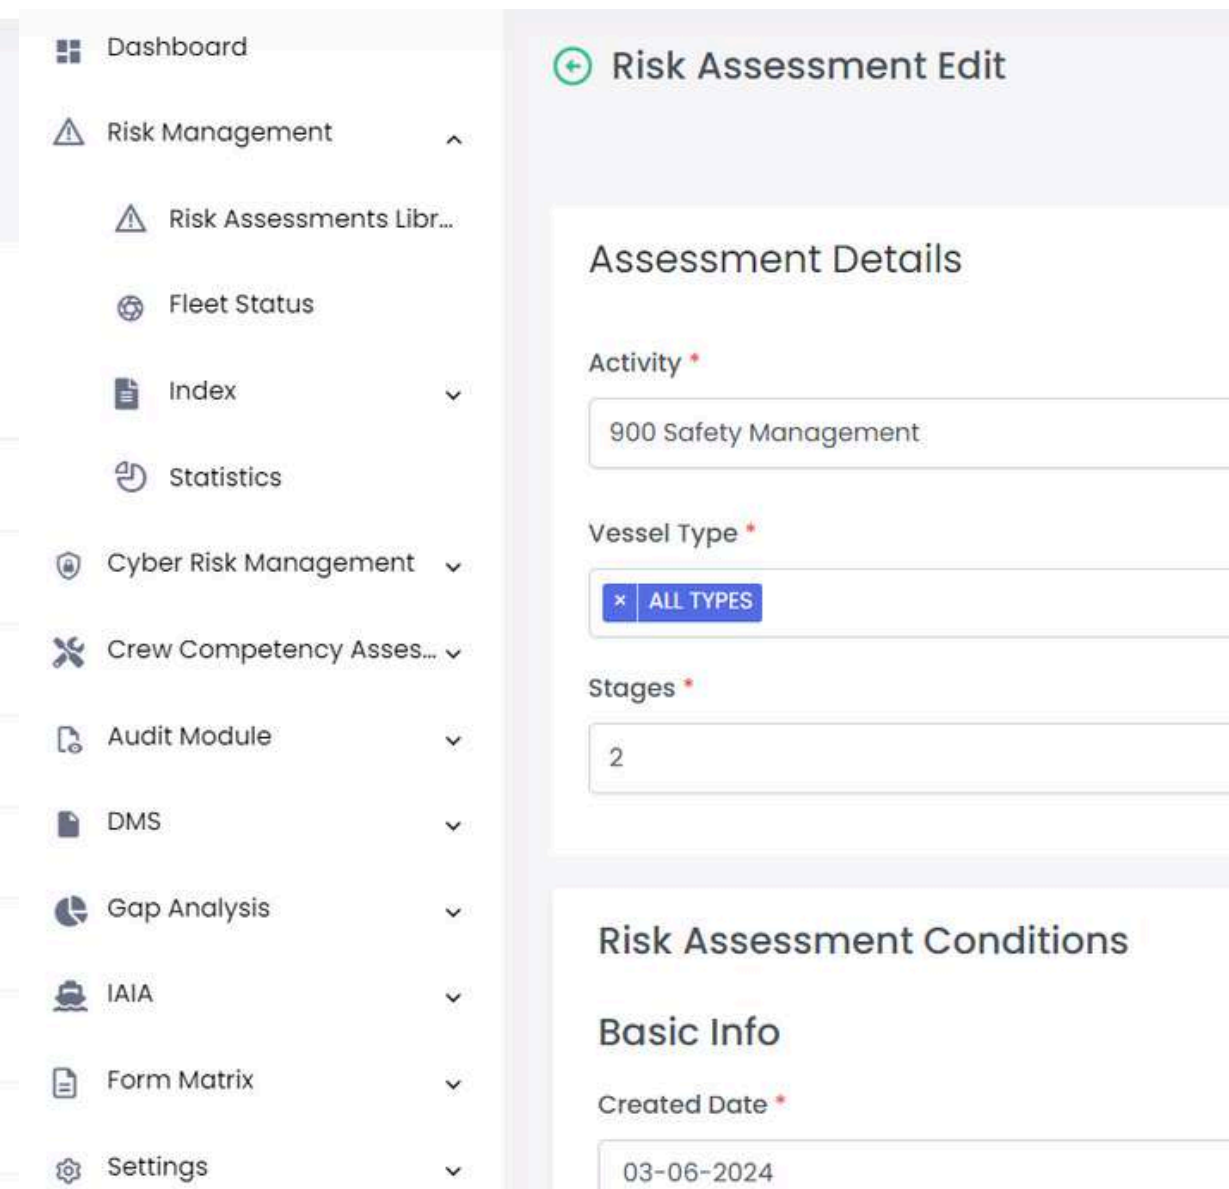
Dashboard

Risk Management

Risk Assessments Libr...

Fleet Status

Index

Statistics

Cyber Risk Management

Crew Competency Asses...

Audit Module

DMS

Gap Analysis

IAIA

Form Matrix

Settings

Risk Assessment Edit

Assessment Details

Activity *

900 Safety Management

Vessel Type *

× ALL TYPES

Stages *

2

Risk Assessment Conditions

Basic Info

Created Date *

03-06-2024